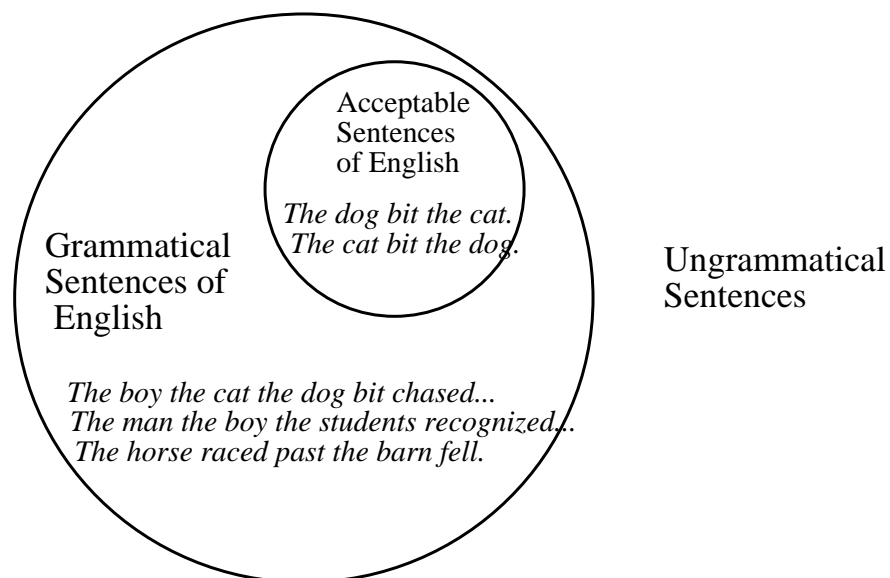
Acceptable Sentences of English

*The dog bit the cat.*
*The cat bit the dog.*

Grammatical Sentences of English

Ungrammatical Sentences

*The boy the cat the dog bit chased...*
*The man the boy the students recognized...*
*The horse raced past the barn fell.*